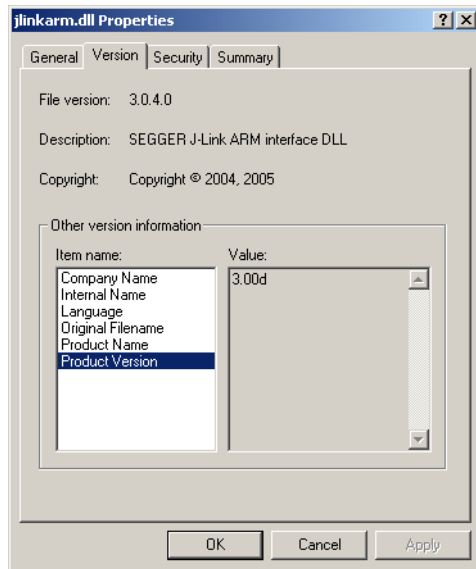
jlinkarm.dll Properties

?

X

General

Version

Security

Summary

File version: 3.0.4.0

Description: SEGGER J-Link ARM interface DLL

Copyright: Copyright © 2004, 2005

Other version information

Item name:

Company Name
Internal Name
Language
Original Filename
Product Name
Product Version

Value:

3.00d

OK

Cancel

Apply